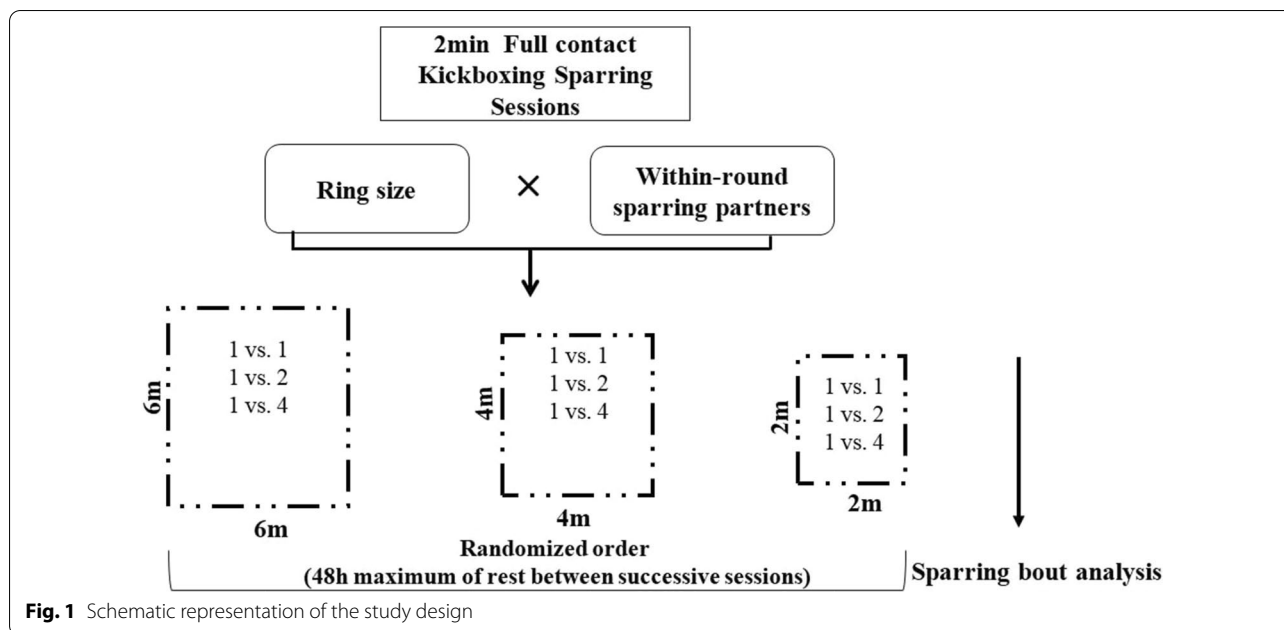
2min Full contact Kickboxing Sparring Sessions

Ring size

×

Within-round sparring partners

6m

1 vs. 1
1 vs. 2
1 vs. 4

6m

4m

1 vs. 1
1 vs. 2
1 vs. 4

4m

2m

1 vs. 1
1 vs. 2
1 vs. 4

2m

Randomized order
(48h maximum of rest between successive sessions)

Sparring bout analysis

**Fig. 1** Schematic representation of the study design